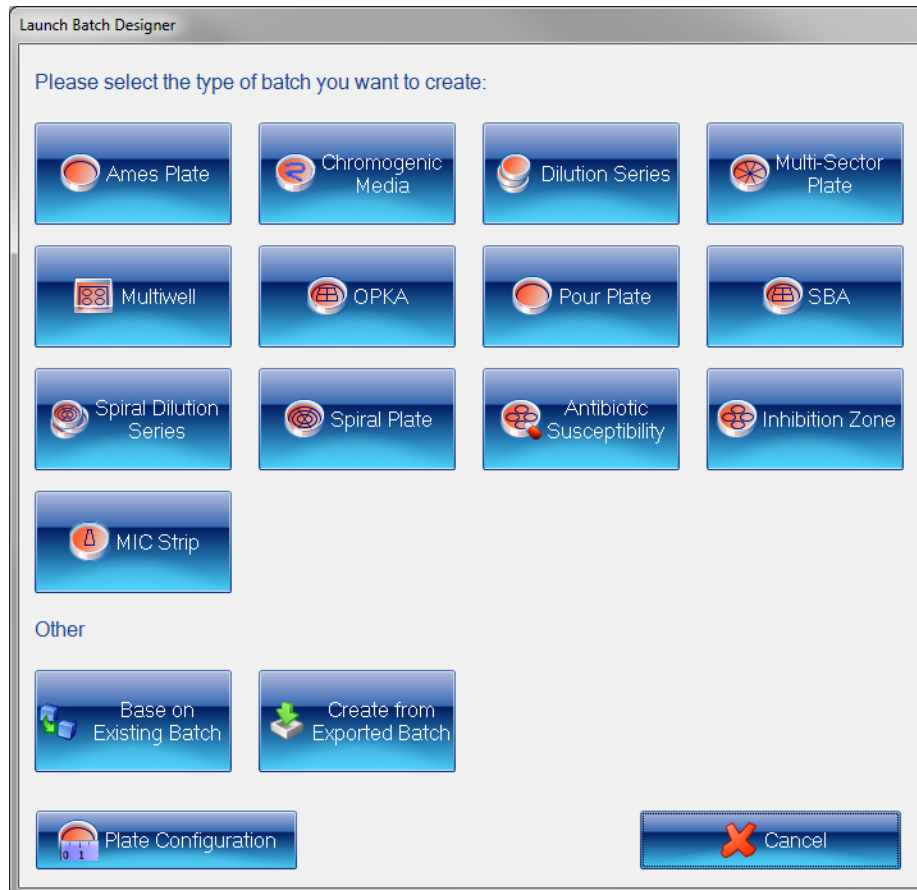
Launch Batch Designer

Please select the type of batch you want to create:

Ames Plate

Chromogenic Media

Dilution Series

Multi-Sector Plate

Multiwell

OPKA

Pour Plate

SBA

Spiral Dilution Series

Spiral Plate

Antibiotic Susceptibility

Inhibition Zone

MIC Strip

Other

Base on Existing Batch

Create from Exported Batch

0 1 Plate Configuration

Cancel